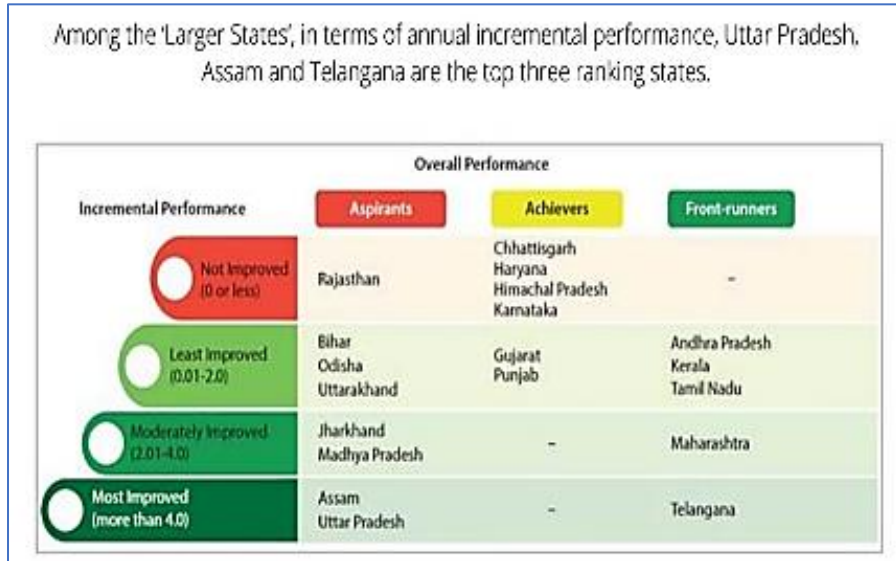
Among the 'Larger States', in terms of annual incremental performance, Uttar Pradesh, Assam and Telangana are the top three ranking states.

Overall Performance

| Incremental Performance | Aspirants | Achievers | Front-runners |
|---|---|---|---|
| Not Improved (0 or less) | Rajasthan | Chhattisgarh Haryana Himachal Pradesh Karnataka | - |
| Least Improved (0.01-2.0) | Bihar Odisha Uttarakhand | Gujarat Punjab | Andhra Pradesh Kerala Tamil Nadu |
| Moderately Improved (2.01-4.0) | Jharkhand Madhya Pradesh | - | Maharashtra |
| Most Improved (more than 4.0) | Assam Uttar Pradesh | - | Telangana |